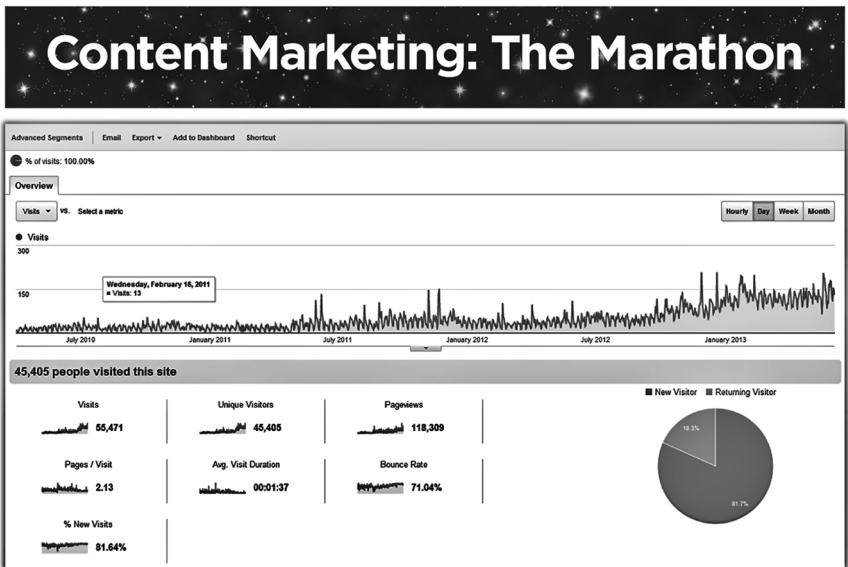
Content Marketing: The Marathon

Advanced Segments | Email | Export ▾ | Add to Dashboard | Shortcut

% of visits: 100.00%

Overview

Visits ▾ vs. Select a metric

Hourly | Day | Week | Month

● Visits

300

150

Wednesday, February 16, 2011
■ Visits: 13

July 2010 | January 2011 | July 2011 | January 2012 | July 2012 | January 2013

45,405 people visited this site

Visits 55,471

Unique Visitors 45,405

Pageviews 118,309

Pages / Visit 2.13

Avg. Visit Duration 00:01:37

Bounce Rate 71.04%

% New Visits 81.64%

■ New Visitor ■ Returning Visitor

18.3%

81.7%